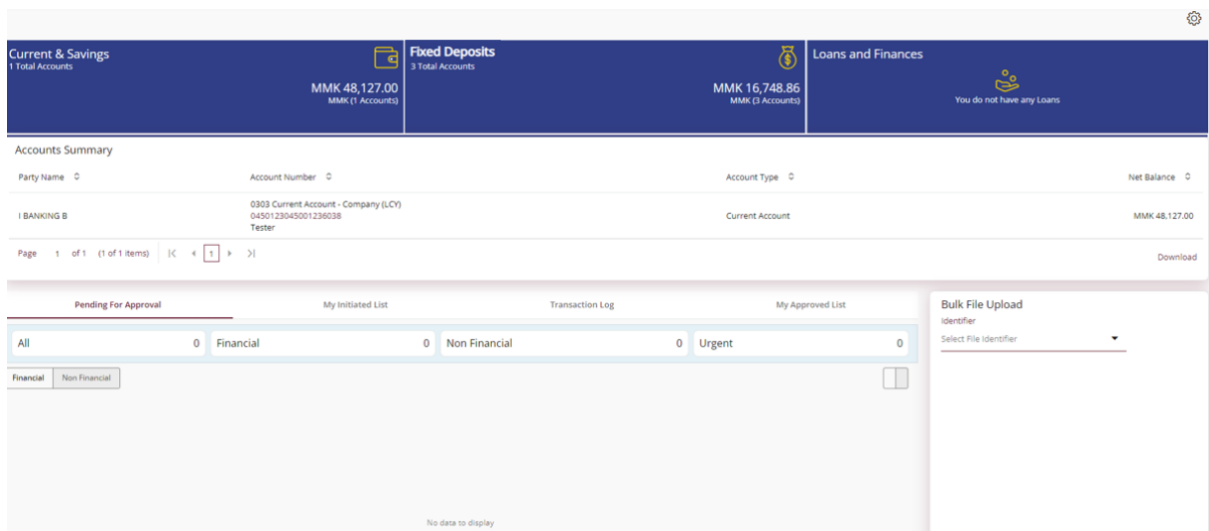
Current & Savings
1 Total Accounts

MMK 48,127.00
MMK (1 Accounts)

Fixed Deposits
3 Total Accounts

MMK 16,748.86
MMK (3 Accounts)

Loans and Finances

You do not have any Loans

Accounts Summary

| Party Name | Account Number | Account Type | Net Balance |
|---|---|---|---|
| I BANKING B | 0303 Current Account - Company (LCY) 045012304500123603 8 Tester | Current Account | MMK 48,127.00 |

Page 1 of 1 (1 of 1 items) |< < 1 > >|

Download

Pending For Approval | My Initiated List | Transaction Log | My Approved List

All 0 | Financial 0 | Non Financial 0 | Urgent 0

Financial | Non Financial

No data to display

Bulk File Upload
Identifier
Select File Identifier